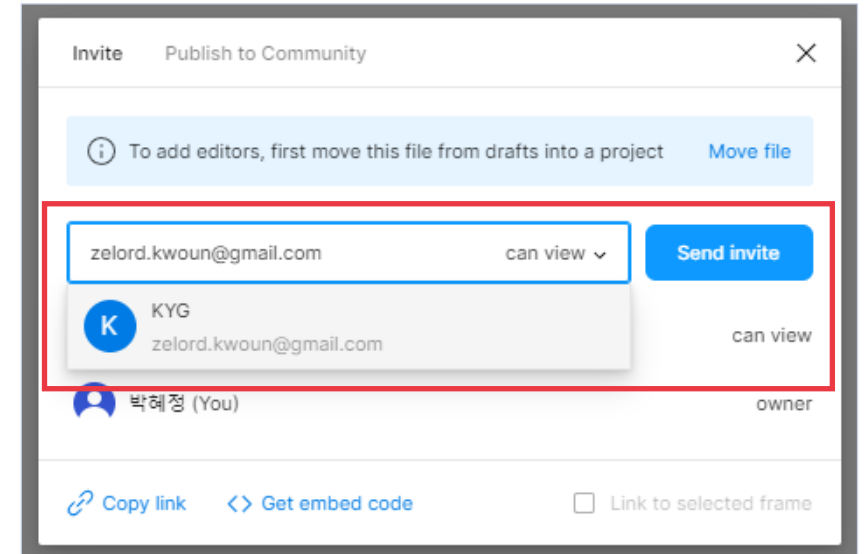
Invite Publish to Community

To add editors, first move this file from drafts into a project Move file

zelord.kwoun@gmail.com can view

Send invite

K KYG
zelord.kwoun@gmail.com

can view

박혜정 (You) owner

Copy link <> Get embed code Link to selected frame